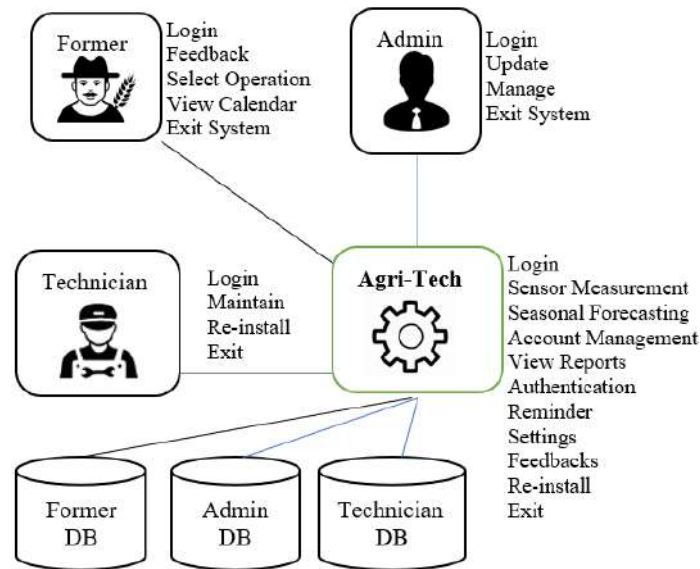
Former

Login
Feedback
Select Operation
View Calendar
Exit System

Admin

Login
Update
Manage
Exit System

Technician

Login
Maintain
Re-install
Exit

Agri-Tech

Login
Sensor Measurement
Seasonal Forecasting
Account Management
View Reports
Authentication
Reminder
Settings
Feedbacks
Re-install
Exit

Former DB

Admin DB

Technician DB